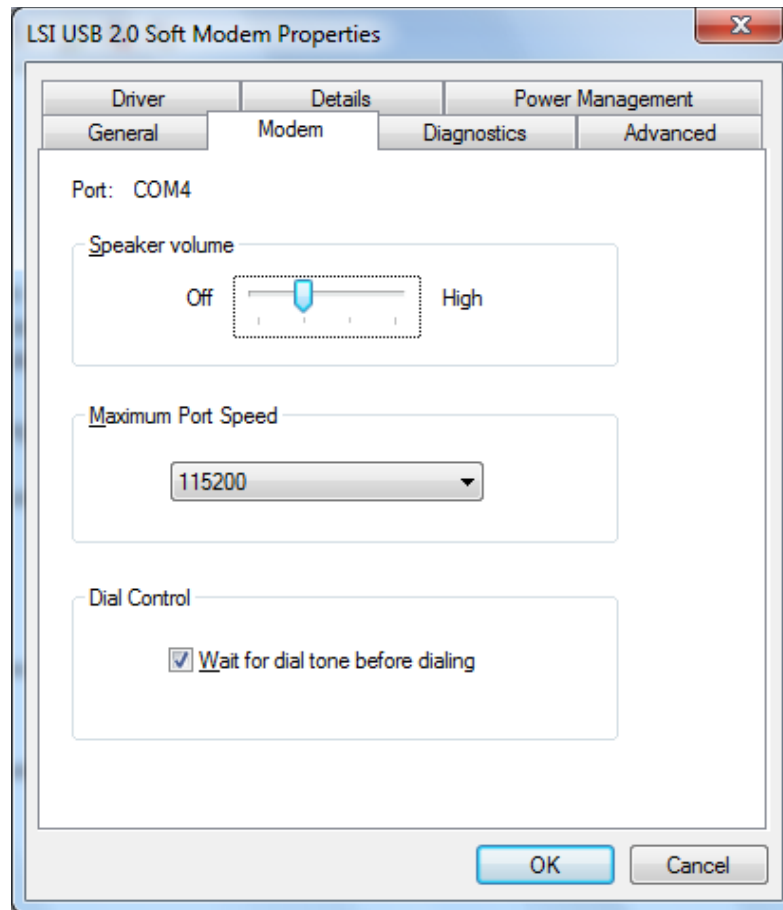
LSI USB 2.0 Soft Modem Properties

X

Driver
Details
Power Management
General
Modem
Diagnostics
Advanced

Port: COM4

Speaker volume

Off
High

Maximum Port Speed

115200

Dial Control

Wait for dial tone before dialing

OK
Cancel